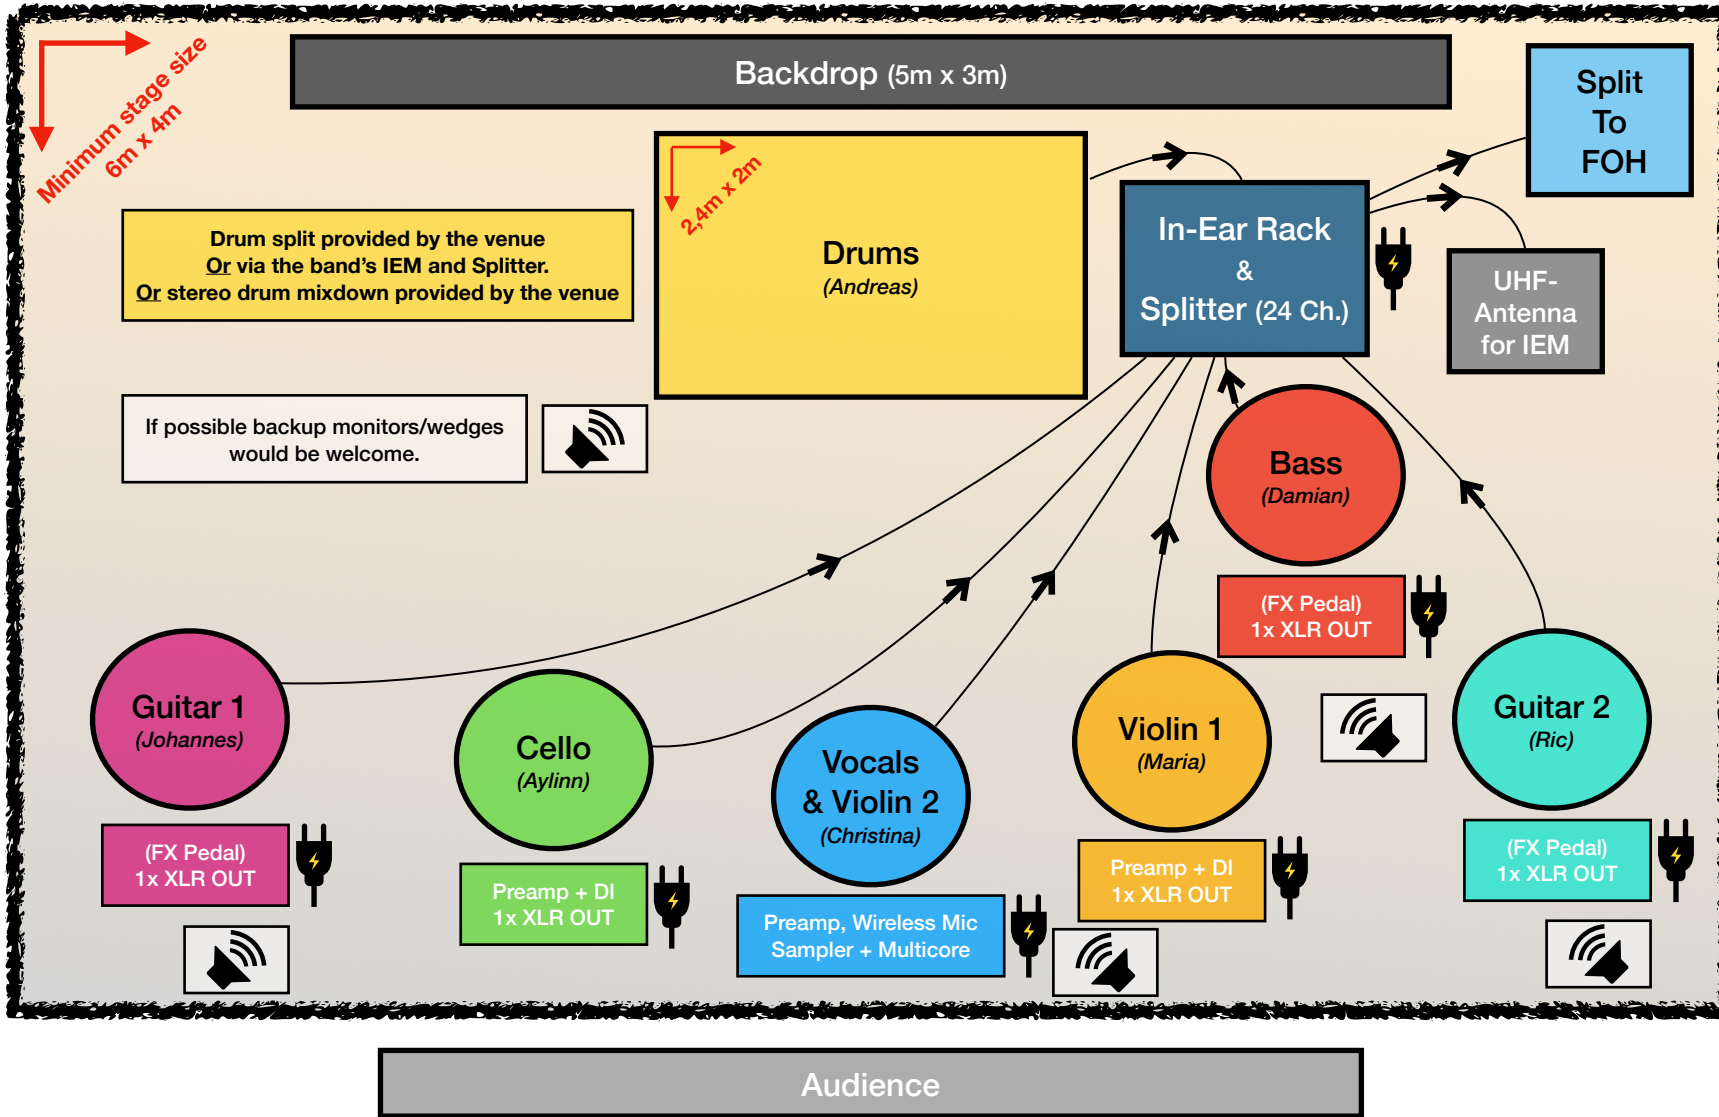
Minimum stage size 6m x 4m

Backdrop (5m x 3m)

Split To FOH

2,4m x 2m

Drums
(Andreas)

In-Ear Rack & Splitter (24 Ch.)

UHF-Antenna for IEM

Drum split provided by the venue
Or via the band's IEM and Splitter.
Or stereo drum mixdown provided by the venue

If possible backup monitors/wedges would be welcome.

Bass
(Damian)

(FX Pedal)
1x XLR OUT

Guitar 1
(Johannes)

Cello
(Aylinn)

Vocals & Violin 2
(Christina)

Violin 1
(Maria)

Guitar 2
(Ric)

(FX Pedal)
1x XLR OUT

Preamp + DI
1x XLR OUT

Preamp, Wireless Mic
Sampler + Multicore

Preamp + DI
1x XLR OUT

(FX Pedal)
1x XLR OUT

Audience